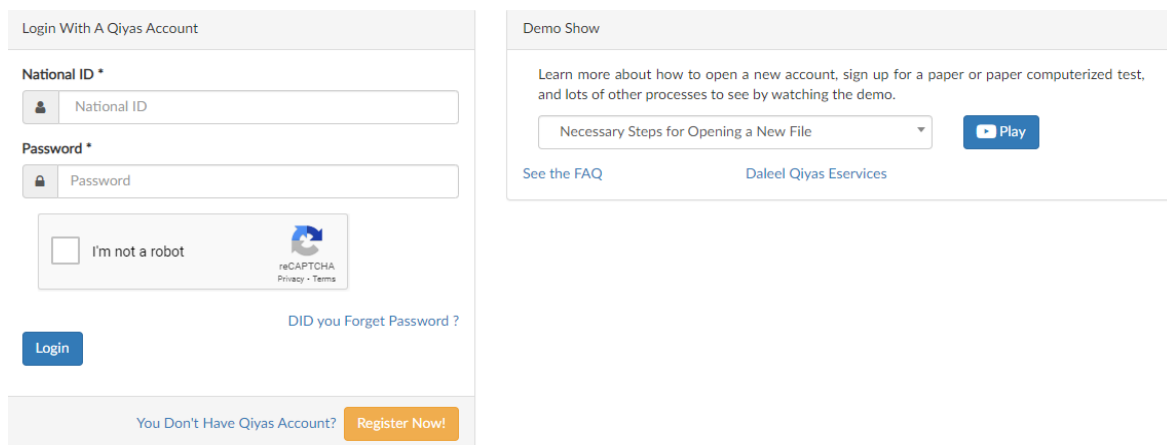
Login With A Qiyas Account

National ID *

National ID

Password *

Password

I'm not a robot

reCAPTCHA
Privacy - Terms

DID you Forget Password ?

Login

You Don't Have Qiyas Account? Register Now!

Demo Show

Learn more about how to open a new account, sign up for a paper or paper computerized test, and lots of other processes to see by watching the demo.

Necessary Steps for Opening a New File

Play

See the FAQ

Daleel Qiyas Eservices